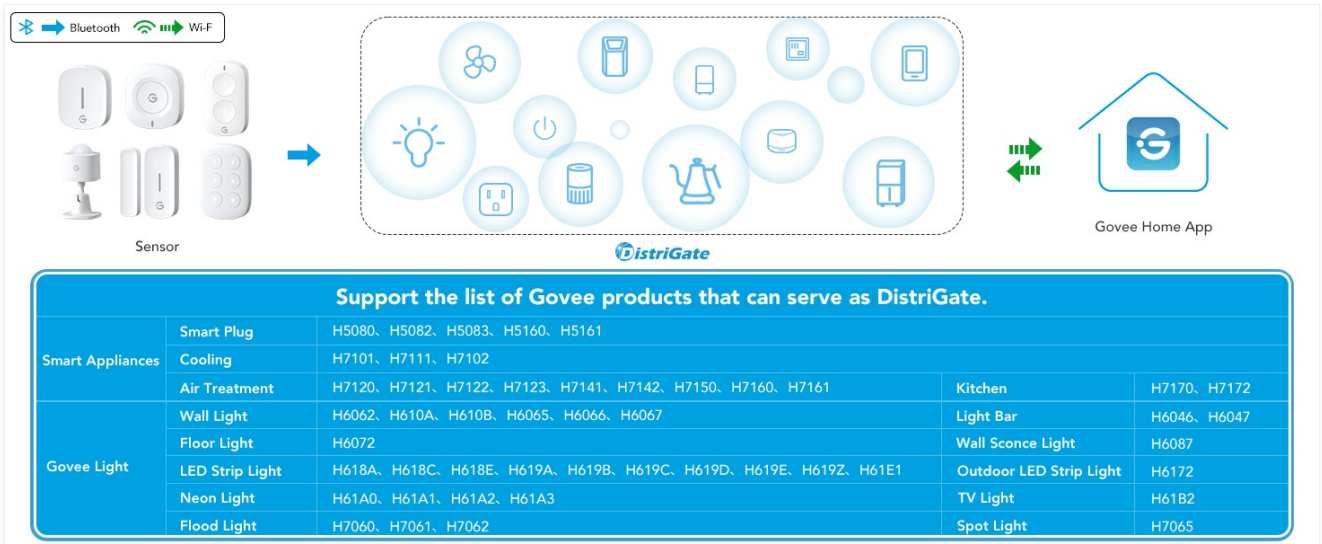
Bluetooth Wi-F

Sensor

DistriGate

Govee Home App

Support the list of Govee products that can serve as DistriGate.

| | | | | |
|---|---|---|---|---|
| Smart Appliances | Smart Plug | H5080、H5082、H5083、H5160、H5161 | | |
| | Cooling | H7101、H7111、H7102 | | |
| | Air Treatment | H7120、H7121、H7122、H7123、H7141、H7142、H7150、H7160、H7161 | Kitchen | H7170、H7172 |
| Govee Light | Wall Light | H6062、H610A、H610B、H6065、H6066、H6067 | Light Bar | H6046、H6047 |
| | Floor Light | H6072 | Wall Sconce Light | H6087 |
| | LED Strip Light | H618A、H618C、H618E、H619A、H619B、H619C、H619D、H619E、H619Z、H61E1 | Outdoor LED Strip Light | H6172 |
| | Neon Light | H61A0、H61A1、H61A2、H61A3 | TV Light | H61B2 |
| | Flood Light | H7060、H7061、H7062 | Spot Light | H7065 |